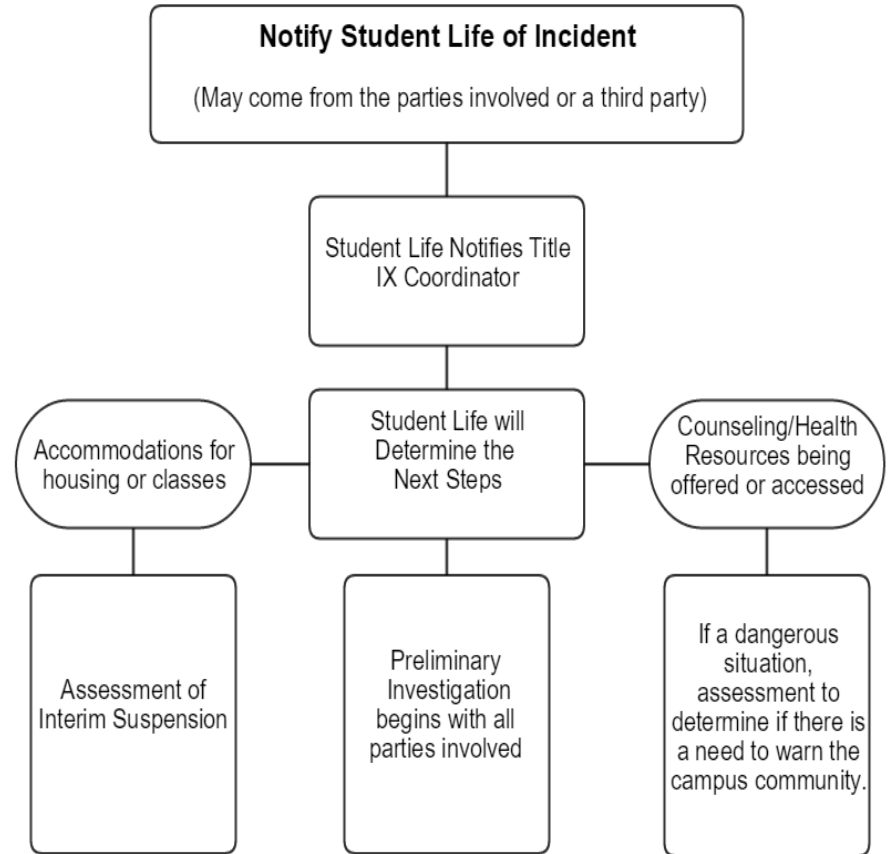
Notify Student Life of Incident

(May come from the parties involved or a third party)

Student Life Notifies Title IX Coordinator

Accommodations for housing or classes

Student Life will Determine the Next Steps

Counseling/Health Resources being offered or accessed

Assessment of Interim Suspension

Preliminary Investigation begins with all parties involved

If a dangerous situation, assessment to determine if there is a need to warn the campus community.